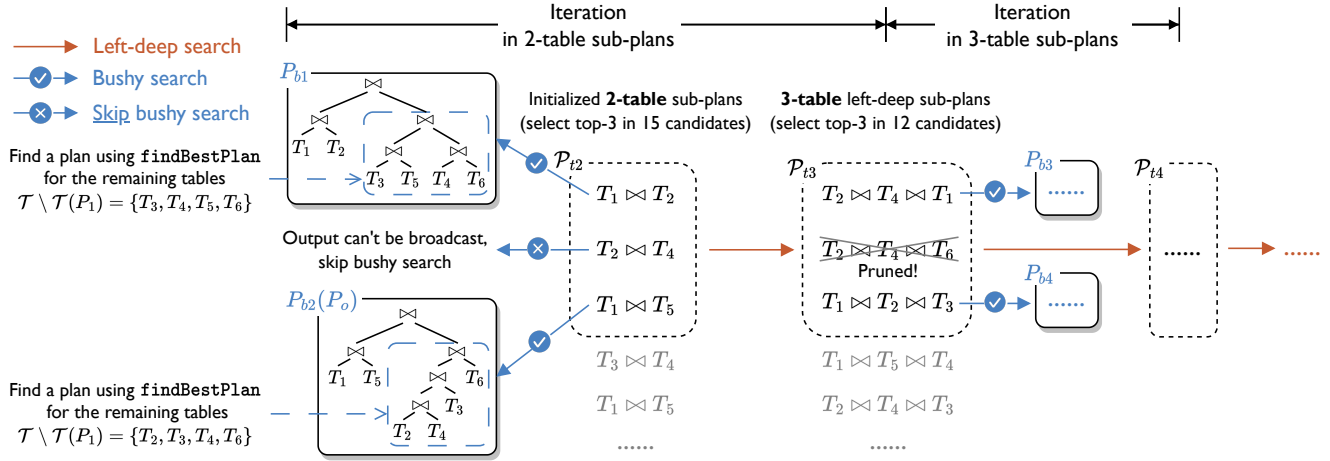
Iteration in 2-table sub-plans

Iteration in 3-table sub-plans

Left-deep search
Bushy search
Skip bushy search

$P_{b1}$

$\bowtie$
$\bowtie$ $\bowtie$
$T_1$ $T_2$ $\bowtie$ $\bowtie$
$T_3$ $T_5$ $T_4$ $T_6$

Find a plan using findBestPlan for the remaining tables $\mathcal{T} \setminus \mathcal{T}(P_1) = \{T_3, T_4, T_5, T_6\}$

Output can't be broadcast, skip bushy search

$P_{b2}(P_o)$

$\bowtie$
$\bowtie$ $\bowtie$
$T_1$ $T_5$ $\bowtie$ $T_6$
$\bowtie$ $T_3$
$T_2$ $T_4$

Find a plan using findBestPlan for the remaining tables $\mathcal{T} \setminus \mathcal{T}(P_1) = \{T_2, T_3, T_4, T_6\}$

Initialized 2-table sub-plans (select top-3 in 15 candidates)

$\mathcal{P}_{t2}$
$T_1 \bowtie T_2$
$T_2 \bowtie T_4$
$T_1 \bowtie T_5$
$T_3 \bowtie T_4$
$T_1 \bowtie T_5$
......

3-table left-deep sub-plans (select top-3 in 12 candidates)

$\mathcal{P}_{t3}$
$T_2 \bowtie T_4 \bowtie T_1$
$T_2 \bowtie T_4 \bowtie T_6$
Pruned!
$T_1 \bowtie T_2 \bowtie T_3$
$T_1 \bowtie T_5 \bowtie T_4$
$T_2 \bowtie T_4 \bowtie T_3$
......

$P_{b3}$
......
$P_{b4}$
......

$\mathcal{P}_{t4}$
......

......